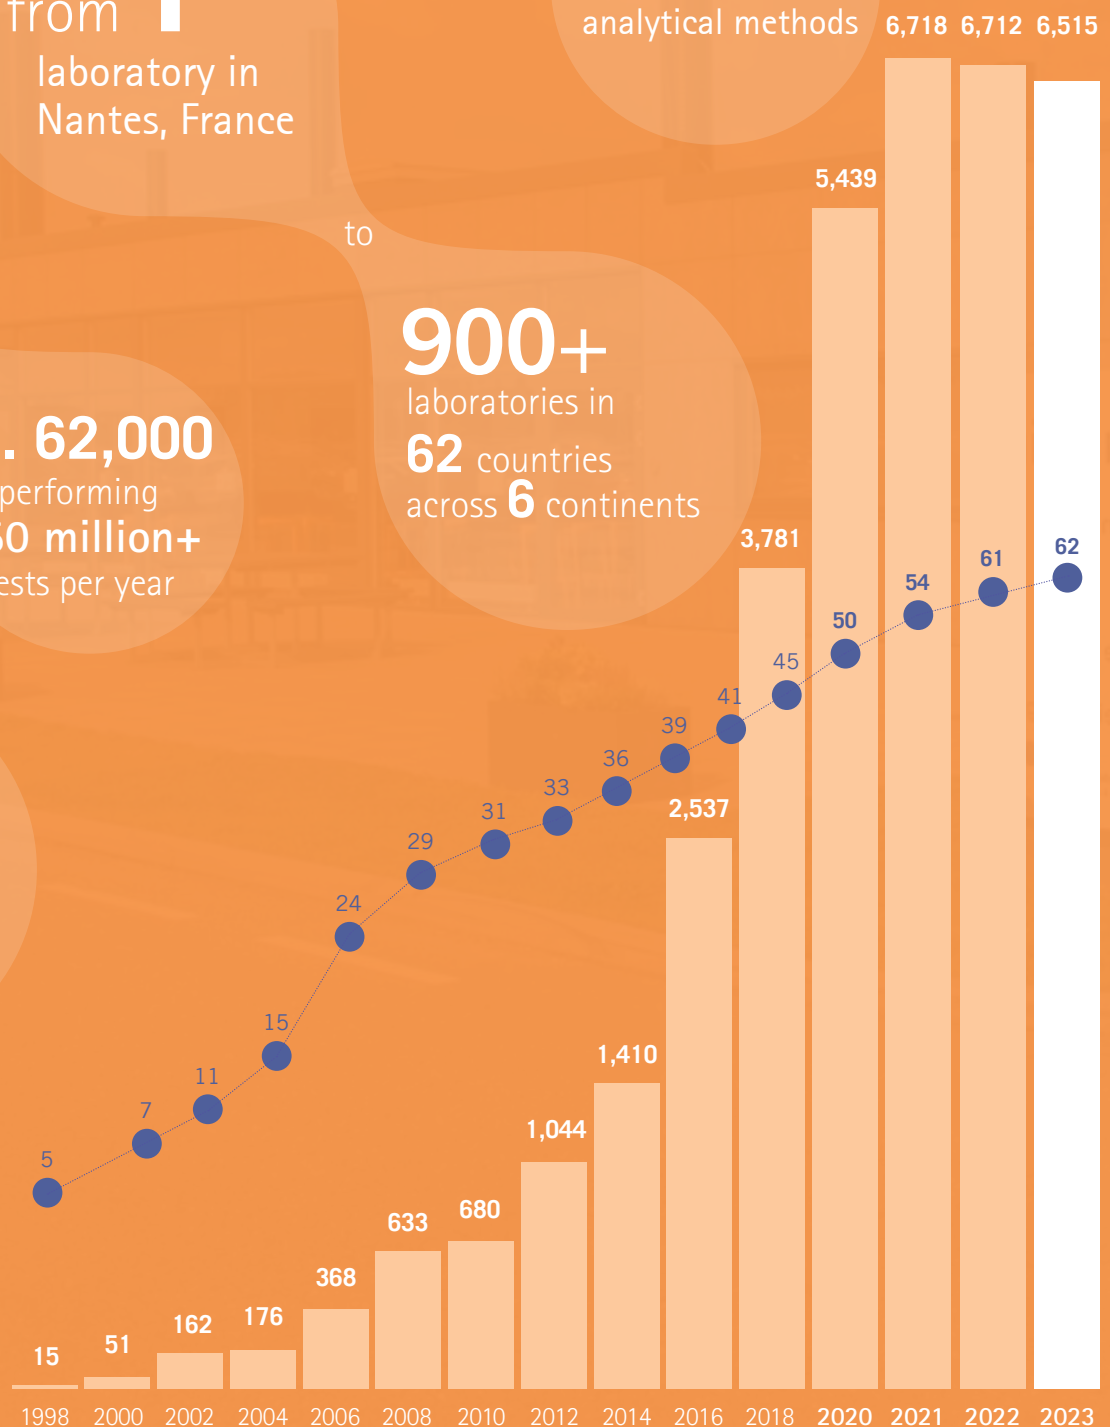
from

laboratory in Nantes, France

analytical methods

to

900+ laboratories in 62 countries across 6 continents

. 62,000 performing 60 million+ ests per year

15 51 162 176 368 633 680 1,044 1,410 2,537 3,781 5,439 6,718 6,712 6,515

5 7 11 15 24 29 31 33 36 39 41 45 50 54 61 62

1998 2000 2002 2004 2006 2008 2010 2012 2014 2016 2018 2020 2021 2022 2023